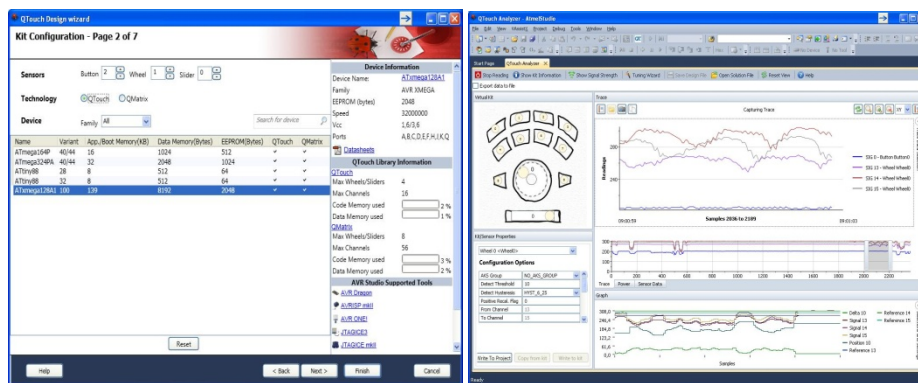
QTouch Design wizard

Kit Configuration - Page 2 of 7

Sensors Button 2 Wheel 1 Slider 0

Technology QTouch QMatrix

Device Family All

Search for device

| Name | Variant | App./Boot Memory(KB) | Data Memory(Bytes) | EEPROM(Bytes) | QTouch | QMatrix |
|---|---|---|---|---|---|---|
| ATmega164P | 40/44 | 16 | 1024 | 512 | ✓ | ✓ |
| ATmega324PA | 40/44 | 32 | 2048 | 1024 | ✓ | ✓ |
| ATtiny88 | 28 | 8 | 512 | 64 | ✓ | ✓ |
| ATtiny88 | 32 | 8 | 512 | 64 | ✓ | ✓ |
| ATxmega128A1 | 100 | 128 | 8192 | 2048 | ✓ | ✓ |

Reset

Device Information
Device Name: ATxmega128A1
Family AVR XMEGA
EEPROM (bytes) 2048
Speed 32000000
Vcc 1.6/3.6
Ports A,B,C,D,E,F,H,J,K,Q
Datasheets

QTouch Library Information
QTouch
Max Wheels/Sliders 4
Max Channels 16
Code Memory used 2 %
Data Memory used 1 %
QMatrix
Max Wheels/Sliders 8
Max Channels 56
Code Memory used 3 %
Data Memory used 2 %

AVR Studio Supported Tools
AVR Dragon
AVRISP mkII
AVR ONE!
JTAGICE3
JTAGICE mkII

Help < Back Next > Finish Cancel

QTouch Analyzer - AtmelStudio

File Edit View VAssistX Project Debug Tools Window Help

Start Page QTouch Analyzer

Stop Reading Show Kit Information Show Signal Strength Tuning Wizard Save Design File Open Solution File Reset View Help

Export data to file

Wheel Kit

Trace

Capturing Trace

Readings

SIG 0 - Button Button0
SIG 13 - Wheel Wheel0
SIG 14 - Wheel Wheel0
SIG 15 - Wheel Wheel0

09:00:59 Samples 2036 to 2109 09:01:03

Kit/Sensor Properties

Wheel 0 <Wheel>

Configuration Options

AKS Group NO_AKS_GROUP
Detect Threshold 10
Detect Hysteresis HYST_6_25
Position Recal. Flag 0
From Channel 13
To Channel 15

Trace Power Sensor Data

Graph

Delta 10 Reference 14
Signal 13 Reference 15
Signal 14
Signal 15
Position 10
Reference 13

Samples

Write To Project Copy from kit Write to kit

Ready